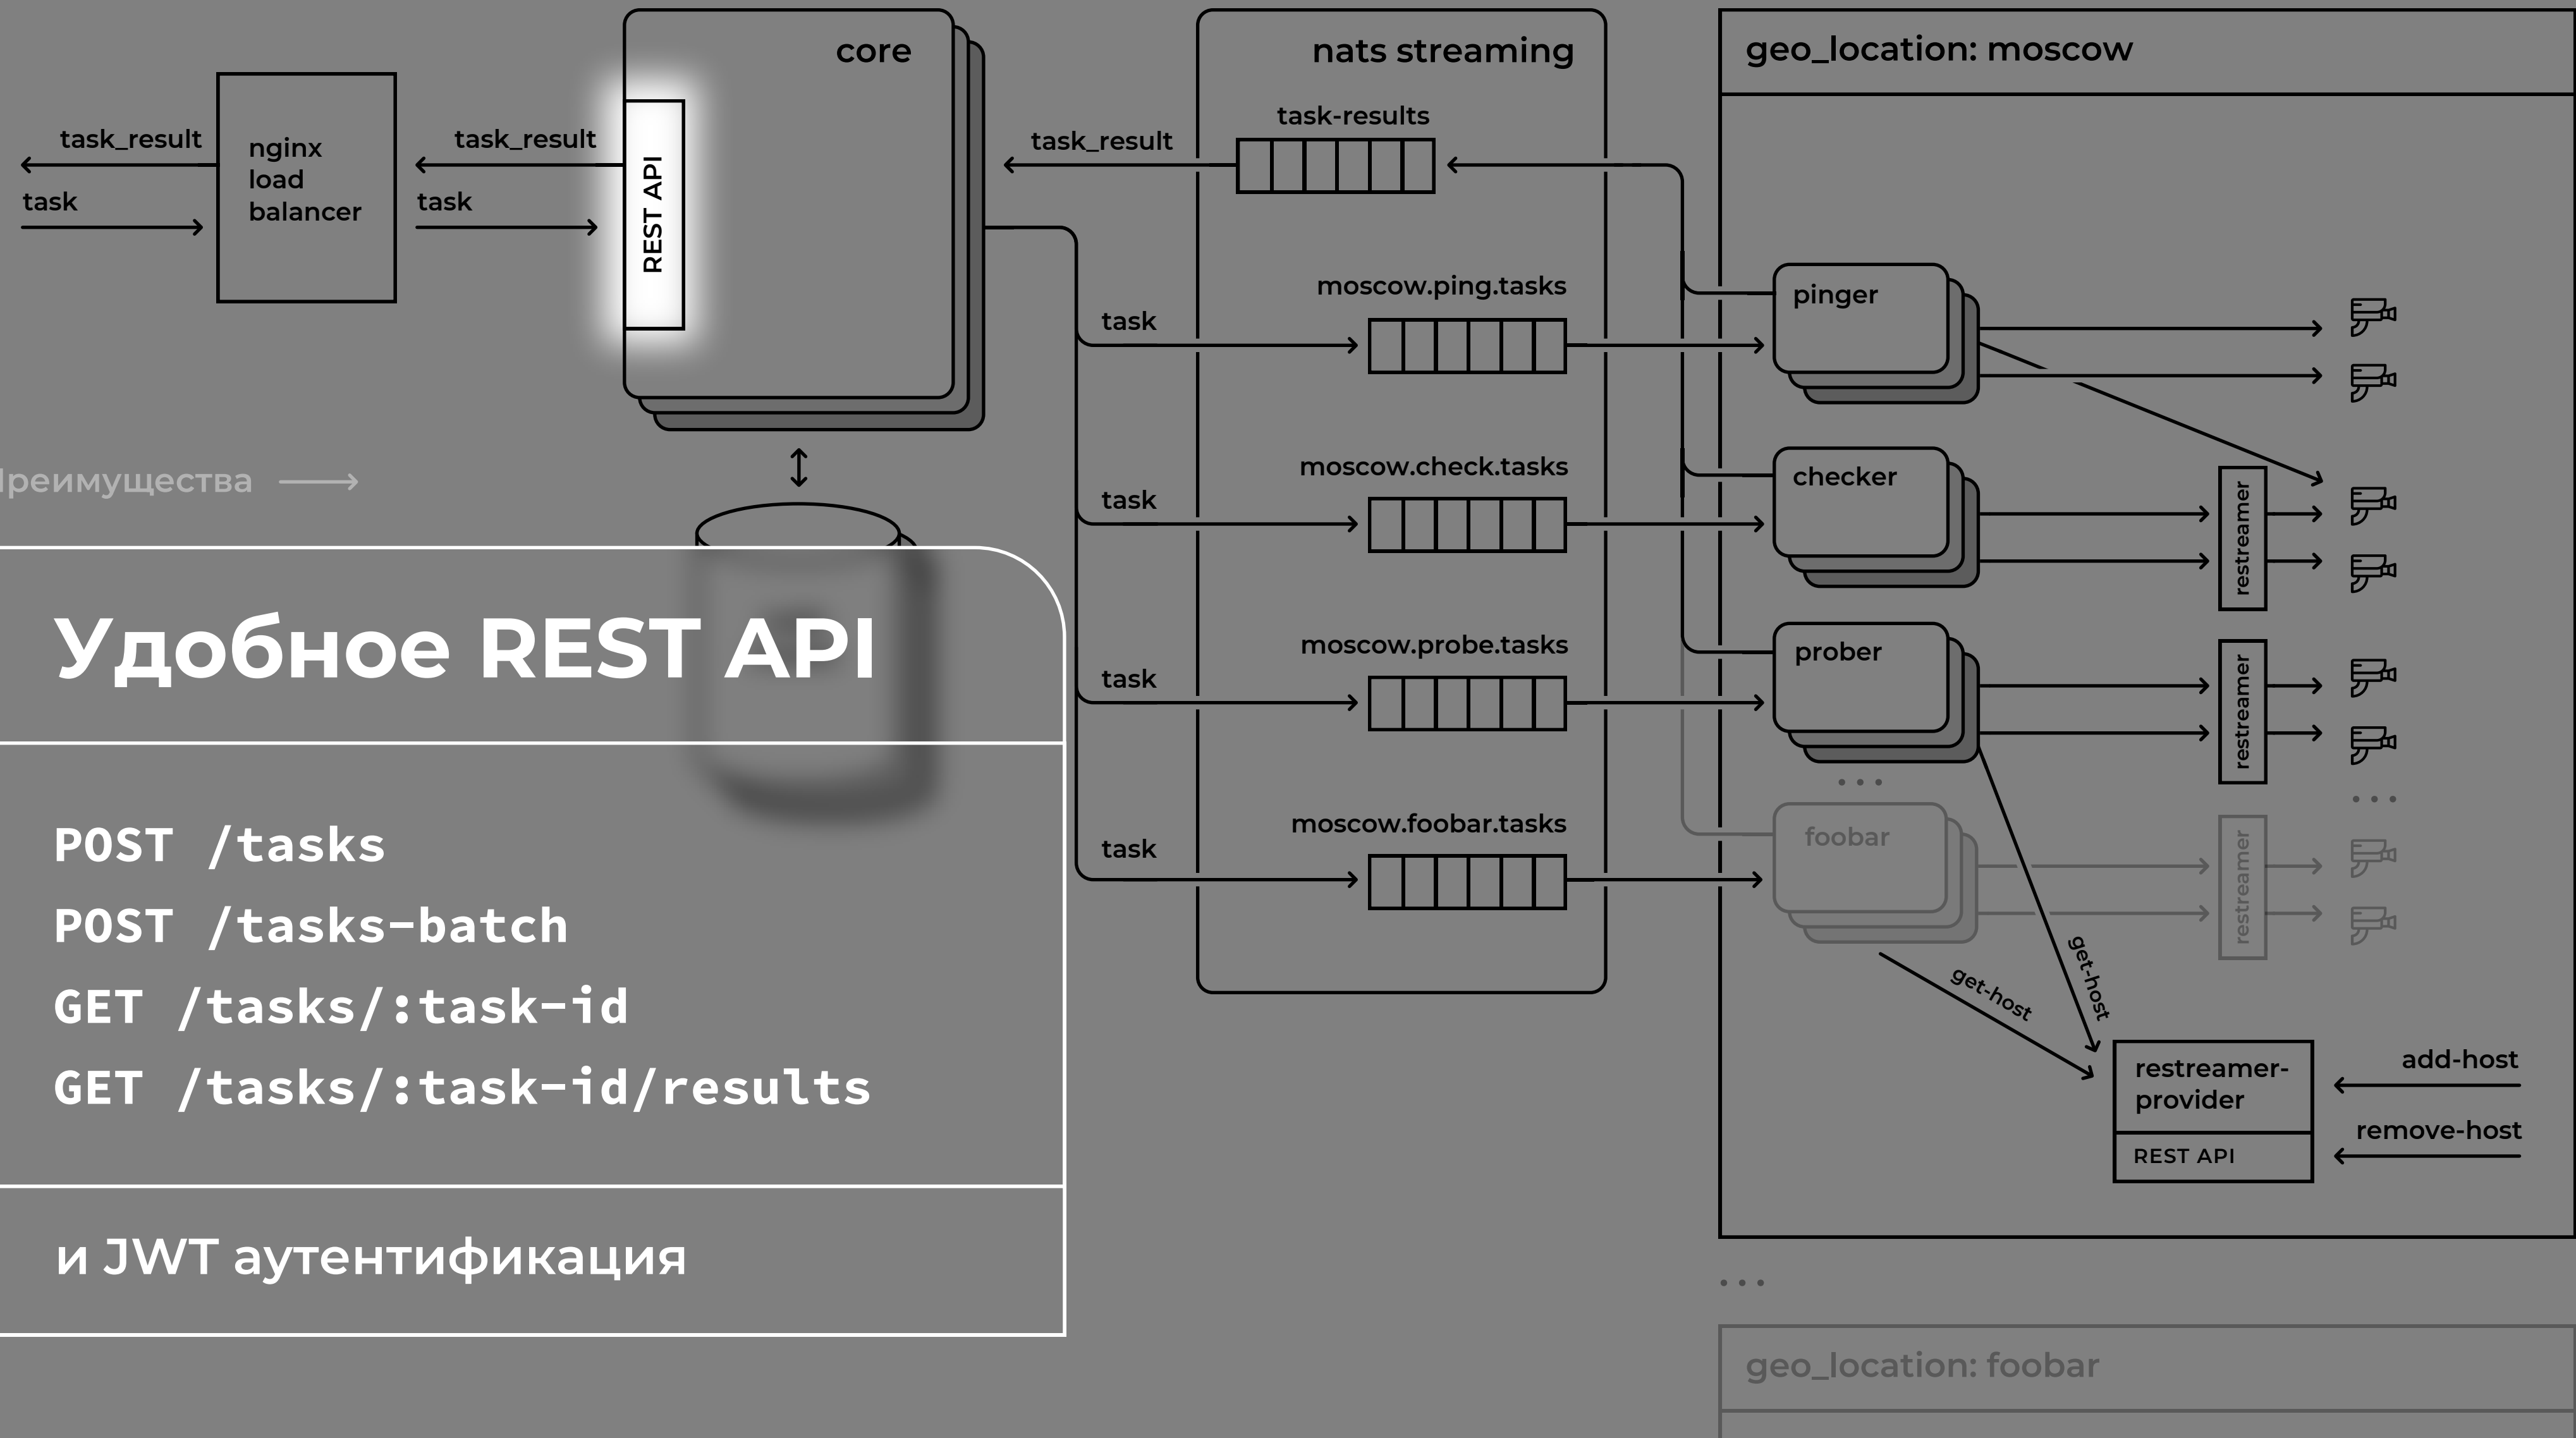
task_result
task
nginx load balancer
task_result
task
REST API
core
task_result
nats streaming
task-results
geo_location: moscow
task
moscow.ping.tasks
pinger
task
moscow.check.tasks
checker
restreamer
task
moscow.probe.tasks
prober
restreamer
task
moscow.foobar.tasks
foobar
restreamer
get-host
get-host
restreamer-provider
REST API
add-host
remove-host
geo_location: foobar

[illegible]реимущества

Удобное REST API

POST /tasks
POST /tasks-batch
GET /tasks/:task-id
GET /tasks/:task-id/results

и JWT аутентификация